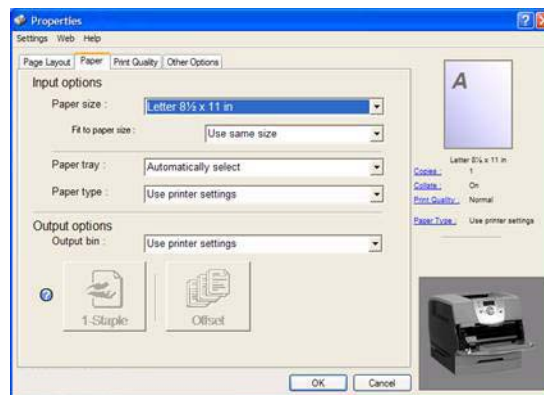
Properties

Settings Web Help

Page Layout | Paper | Print Quality | Other Options

Input options

Paper size : Letter 8½ x 11 in

Fit to paper size : Use same size

Paper tray : Automatically select

Paper type : Use printer settings

Output options

Output bin : Use printer settings

1-Staple

Offset

A

Letter 8½ x 11 in

Copies : 1

Collate : On

Print Quality : Normal

Paper Type : Use printer settings

OK Cancel